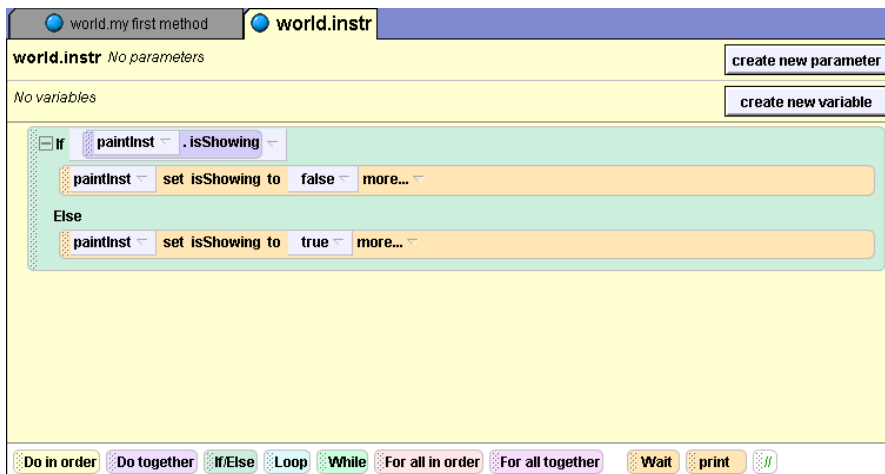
world.my first method
world.instr

world.instr No parameters
create new parameter

No variables
create new variable

If paintInst . isShowing
paintInst set isShowing to false more...
Else
paintInst set isShowing to true more...

Do in order
Do together
If/Else
Loop
While
For all in order
For all together
Wait
print
//